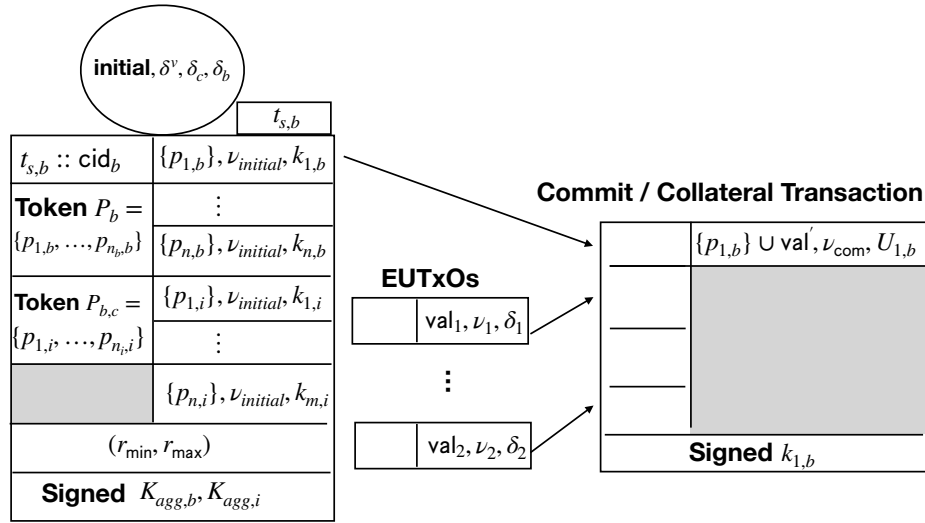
**initial**, $\delta^v, \delta_c, \delta_b$

$t_{s,b}$

$t_{s,b}$ :: cid$_b$

$\{p_{1,b}\}, \nu_{initial}, k_{1,b}$

**Token** $P_b =$ $\{p_{1,b}, \ldots, p_{n_b,b}\}$

$\vdots$

$\{p_{n,b}\}, \nu_{initial}, k_{n,b}$

**Token** $P_{b,c} =$ $\{p_{1,i}, \ldots, p_{n_i,i}\}$

$\{p_{1,i}\}, \nu_{initial}, k_{1,i}$

$\vdots$

$\{p_{n,i}\}, \nu_{initial}, k_{m,i}$

$(r_{\min}, r_{\max})$

**Signed** $K_{agg,b}, K_{agg,i}$

**EUTxOs**

val$_1, \nu_1, \delta_1$

$\vdots$

val$_2, \nu_2, \delta_2$

**Commit / Collateral Transaction**

$\{p_{1,b}\} \cup$ val$', \nu_{com}, U_{1,b}$

**Signed** $k_{1,b}$